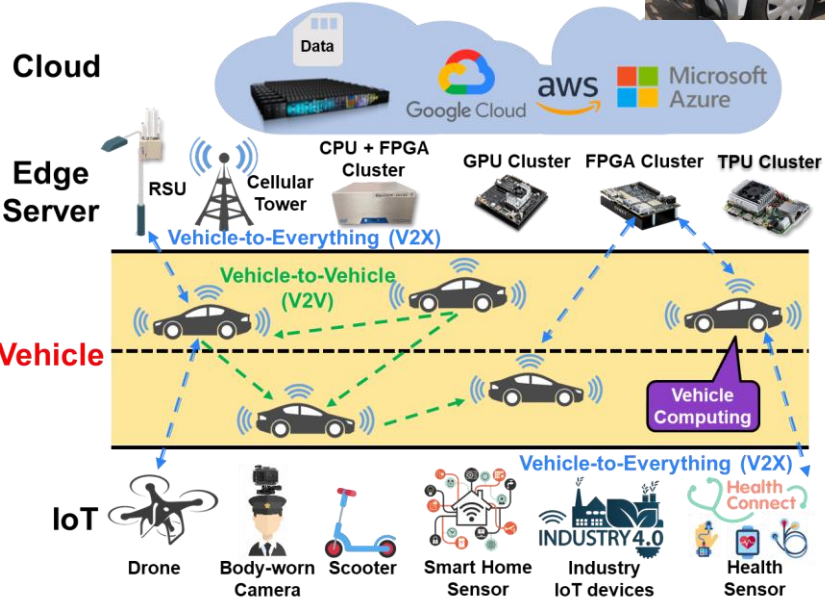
Cloud

Data

Google Cloud

aws

Microsoft Azure

Edge Server

RSU

Cellular Tower

CPU + FPGA Cluster

GPU Cluster

FPGA Cluster

TPU Cluster

Vehicle-to-Everything (V2X)

Vehicle-to-Vehicle (V2V)

Vehicle

Vehicle Computing

Vehicle-to-Everything (V2X)

IoT

Drone

Body-worn Camera

Scooter

Smart Home Sensor

INDUSTRY 4.0

Industry IoT devices

Health Connect

Health Sensor